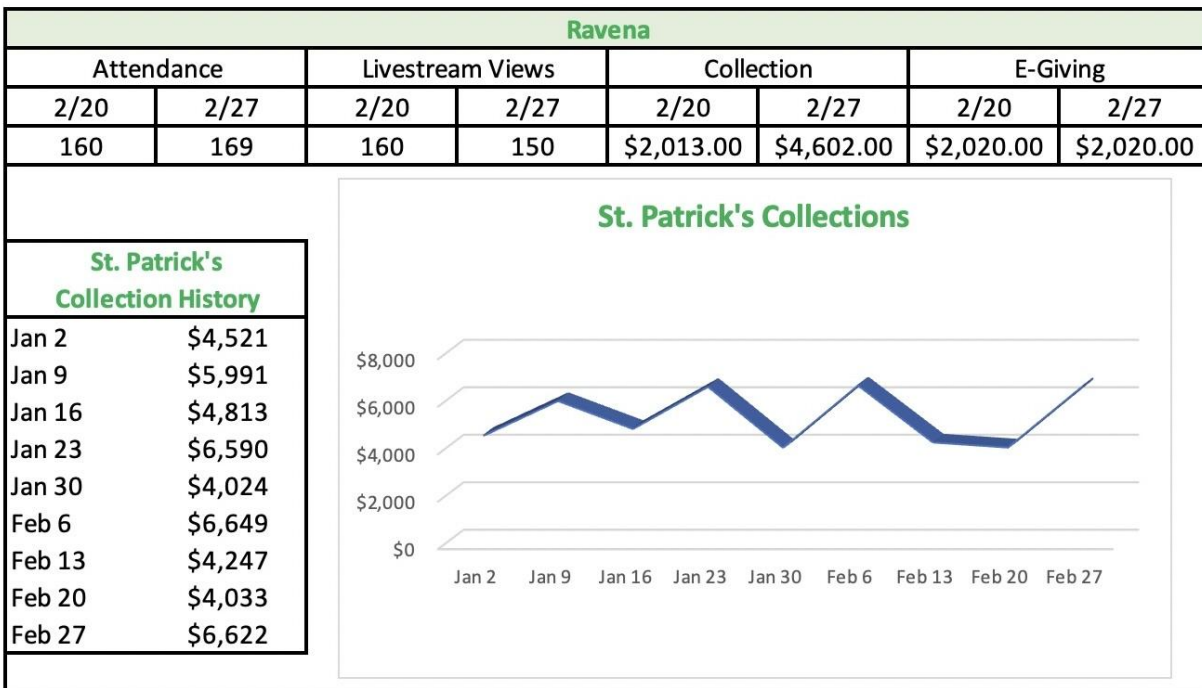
Ravena

| Attendance | | Livestream Views | | Collection | | E-Giving | |
|---|---|---|---|---|---|---|---|
| 2/20 | 2/27 | 2/20 | 2/27 | 2/20 | 2/27 | 2/20 | 2/27 |
| 160 | 169 | 160 | 150 | \$2,013.00 | \$4,602.00 | \$2,020.00 | \$2,020.00 |

| St. Patrick's Collection History | |
|---|---|
| Jan 2 | \$4,521 |
| Jan 9 | \$5,991 |
| Jan 16 | \$4,813 |
| Jan 23 | \$6,590 |
| Jan 30 | \$4,024 |
| Feb 6 | \$6,649 |
| Feb 13 | \$4,247 |
| Feb 20 | \$4,033 |
| Feb 27 | \$6,622 |

St. Patrick's Collections

\$8,000
\$6,000
\$4,000
\$2,000
\$0

Jan 2 Jan 9 Jan 16 Jan 23 Jan 30 Feb 6 Feb 13 Feb 20 Feb 27